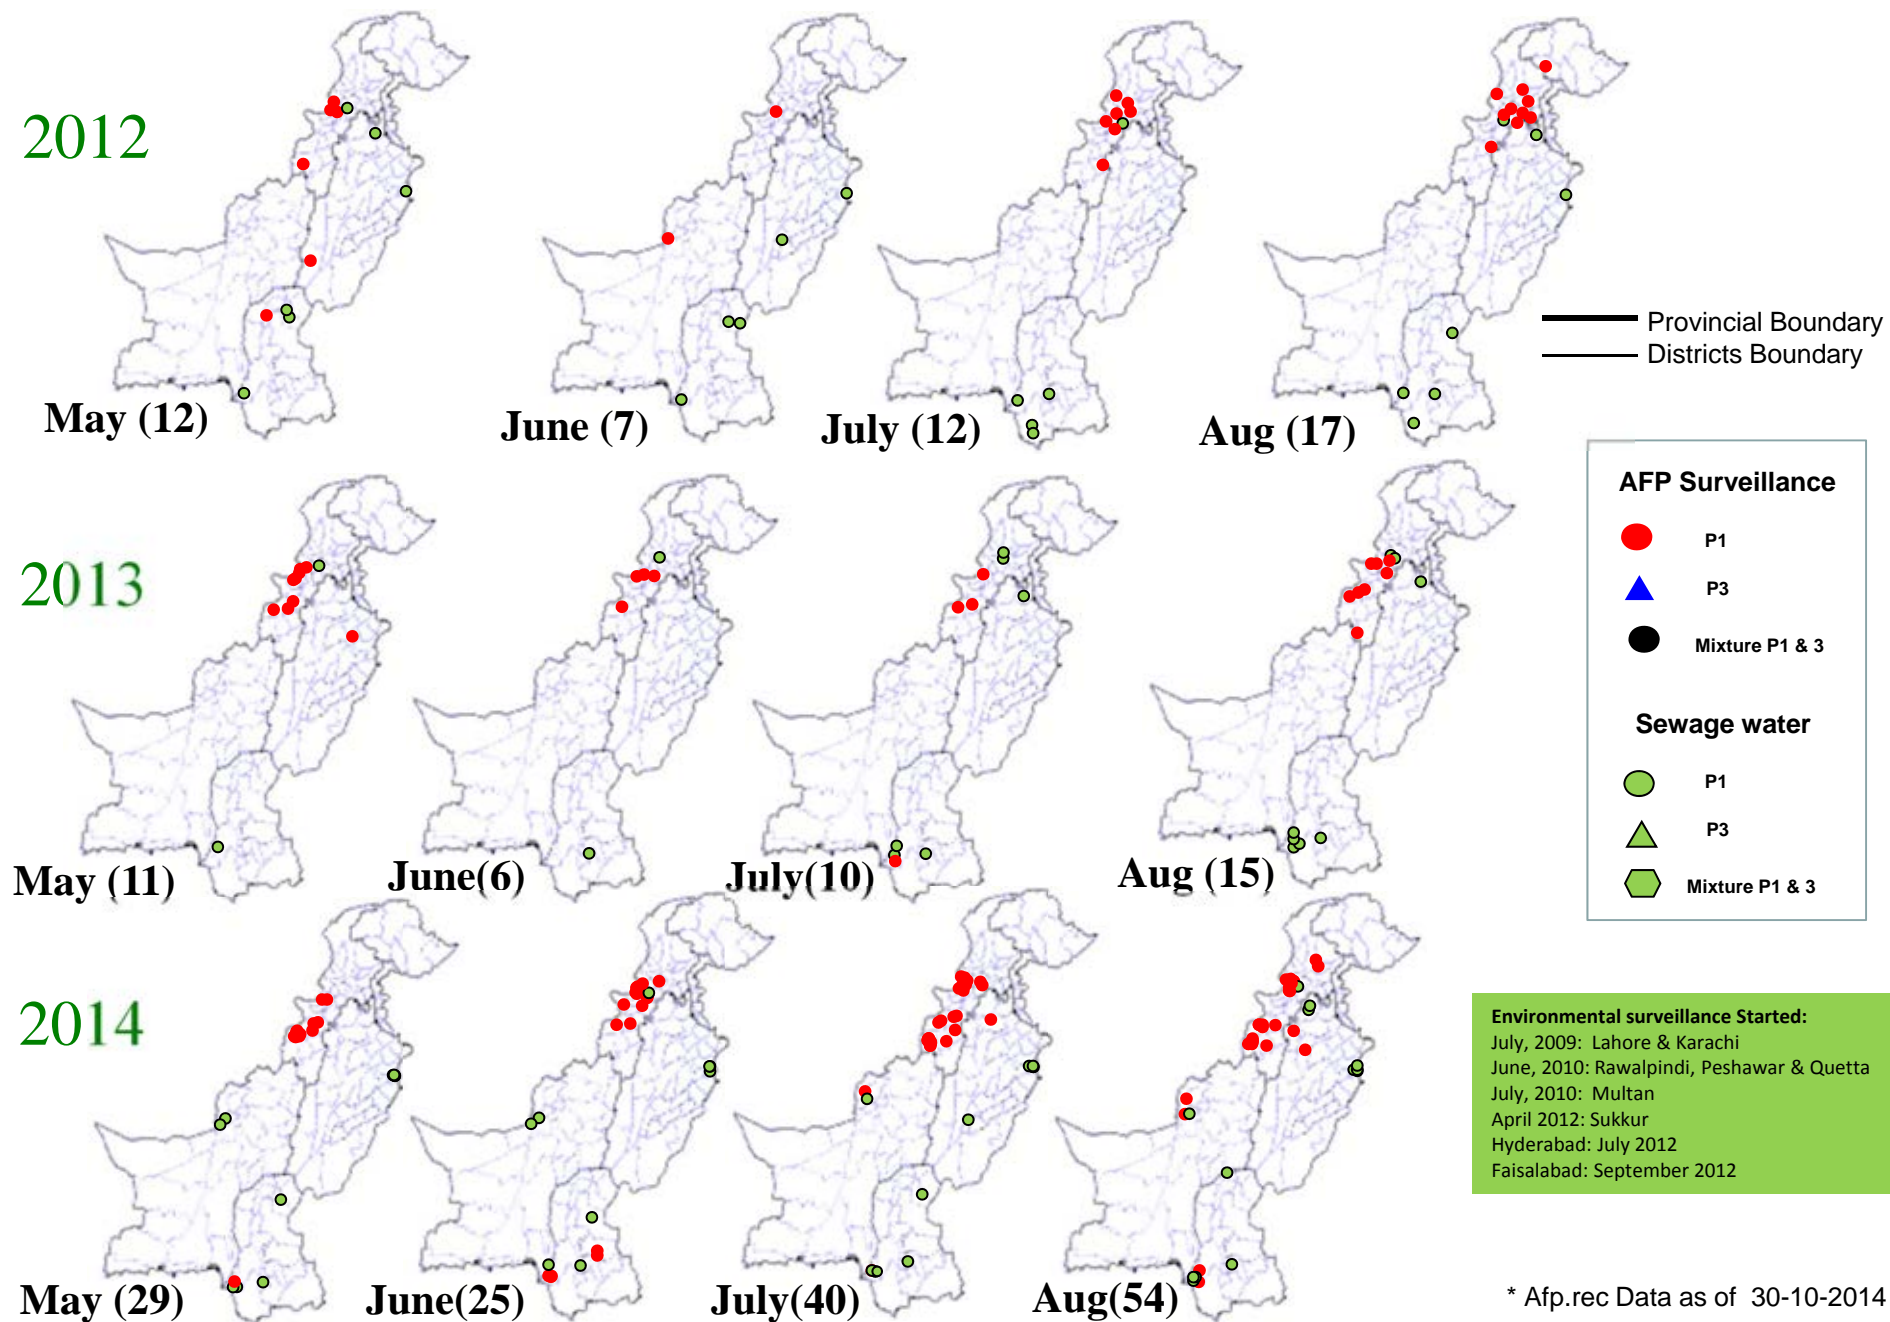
2012

May (12)

June (7)

July (12)

Aug (17)

Provincial Boundary
Districts Boundary

2013

May (11)

June(6)

July(10)

Aug (15)

AFP Surveillance

P1

P3

Mixture P1 & 3

Sewage water

P1

P3

Mixture P1 & 3

2014

May (29)

June(25)

July(40)

Aug(54)

Environmental surveillance Started:
July, 2009: Lahore & Karachi
June, 2010: Rawalpindi, Peshawar & Quetta
July, 2010: Multan
April 2012: Sukkur
Hyderabad: July 2012
Faisalabad: September 2012

* Afp.rec Data as of 30-10-2014